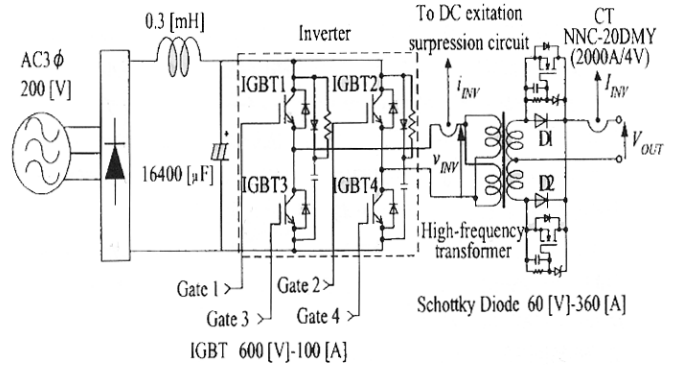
AC3$\phi$ 200 [V]

0.3 [mH]

16400 [$\mu$F]

Inverter

IGBT1 IGBT2

IGBT3 IGBT4

To DC exitation suppression circuit

$i_{INV}$

$v_{INV}$

CT NNC-20DMY (2000A/4V)

$I_{INV}$

D1

D2

$V_{OUT}$

High-frequency transformer

Gate 1

Gate 2

Gate 3

Gate 4

Schottky Diode 60 [V]-360 [A]

IGBT 600 [V]-100 [A]